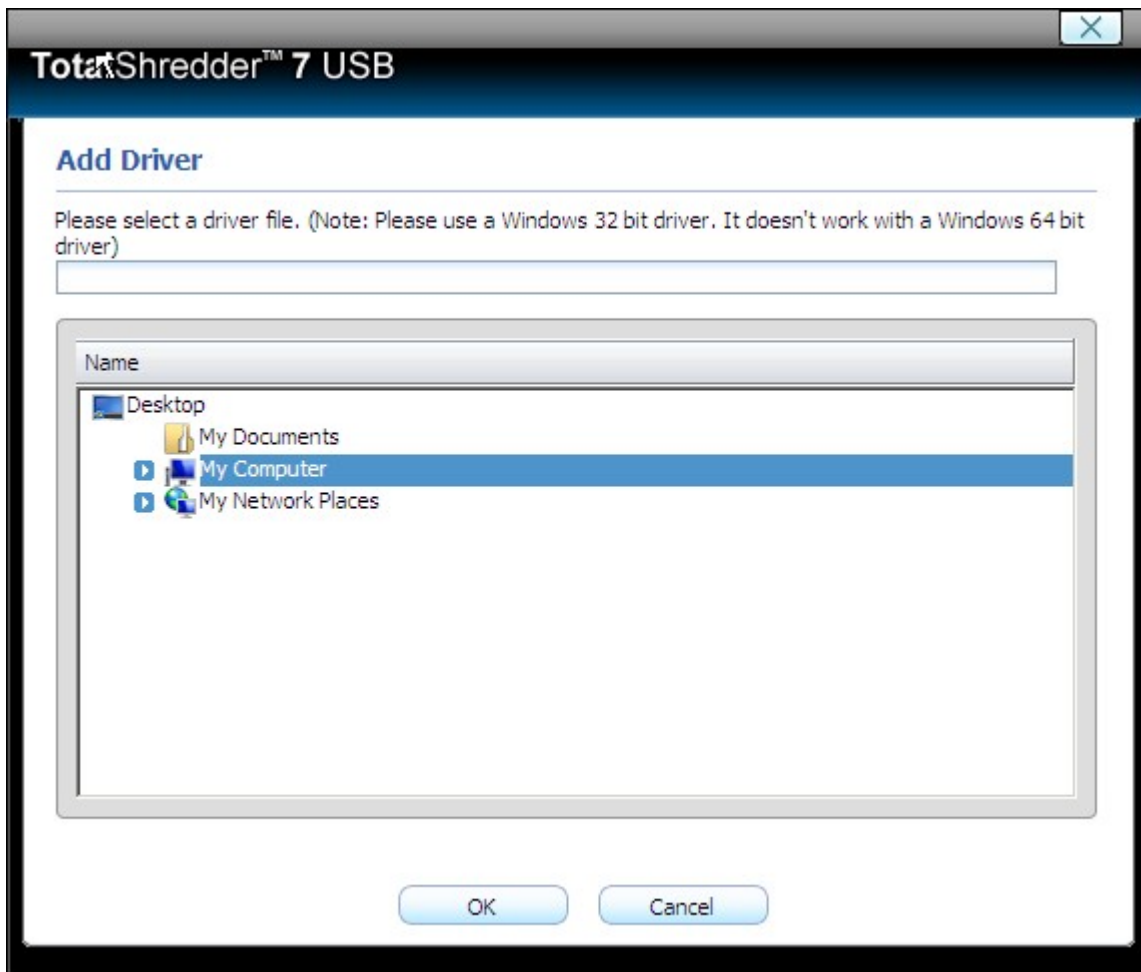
TotalShredder™ 7 USB

Add Driver

Please select a driver file. (Note: Please use a Windows 32 bit driver. It doesn't work with a Windows 64 bit driver)

Name

Desktop
My Documents
My Computer
My Network Places

OK
Cancel